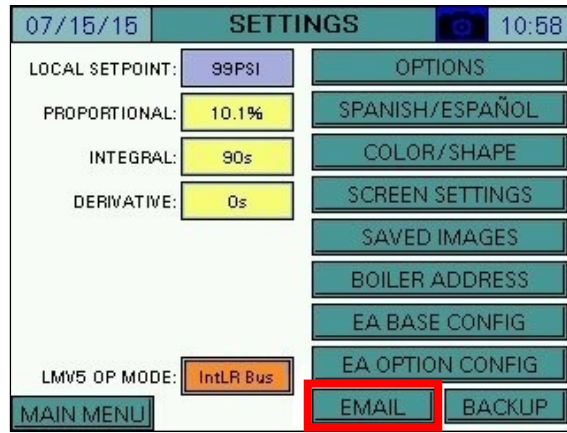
07/15/15 SETTINGS 10:58

LOCAL SETPOINT: 99PSI

PROPORTIONAL: 10.1%

INTEGRAL: 90s

DERIVATIVE: 0s

LMV5 OP MODE: IntLR Bus

MAIN MENU

OPTIONS

SPANISH/ESPAÑOL

COLOR/SHAPE

SCREEN SETTINGS

SAVED IMAGES

BOILER ADDRESS

EA BASE CONFIG

EA OPTION CONFIG

EMAIL

BACKUP